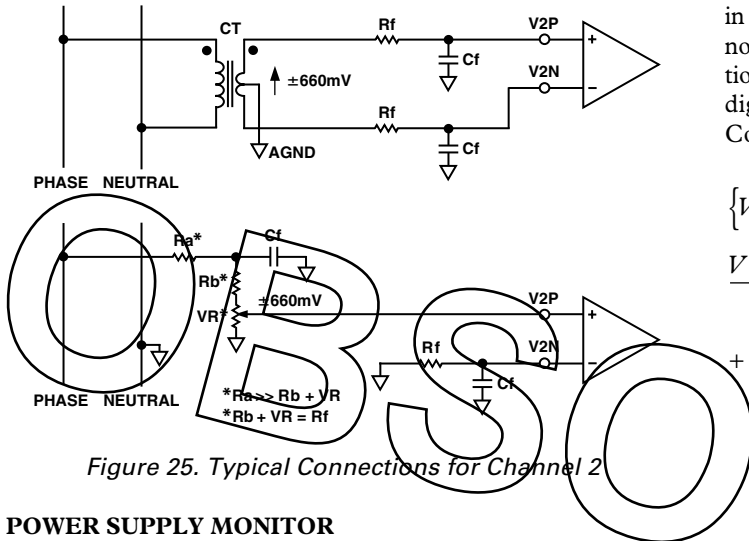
CT

Rf

V2P

±660mV

Cf

V2N

Rf

AGND

Cf

PHASE NEUTRAL

Ra*

Cf

Rb*

±660mV

VR*

V2P

Rf

V2N

Cf

PHASE NEUTRAL

*Ra>> Rb + VR
*Rb + VR = Rf

Figure 25. Typical Connections for Channel 2

POWER SUPPLY MONITOR

in
no
tio
dig
Co

$\{V$

$V$

+